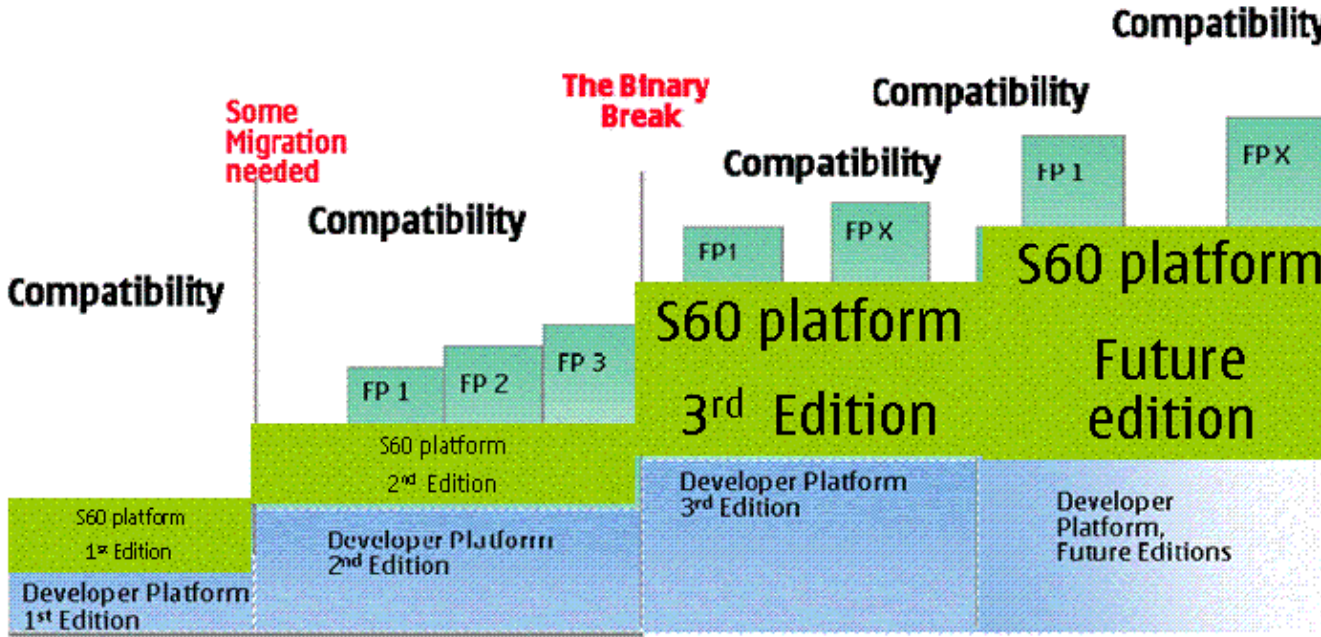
Compatibility

Some Migration needed

Compatibility

The Binary Break

Compatibility

Compatibility

Compatibility

FP 1

FP X

FP1

FP X

S60 platform

FP 1

FP 2

FP 3

S60 platform

3$^{rd}$ Edition

Future edition

S60 platform

2$^{nd}$ Edition

Developer Platform 3$^{rd}$ Edition

Developer Platform, Future Editions

S60 platform

1$^{st}$ Edition

Developer Platform 2$^{nd}$ Edition

Developer Platform 1$^{st}$ Edition